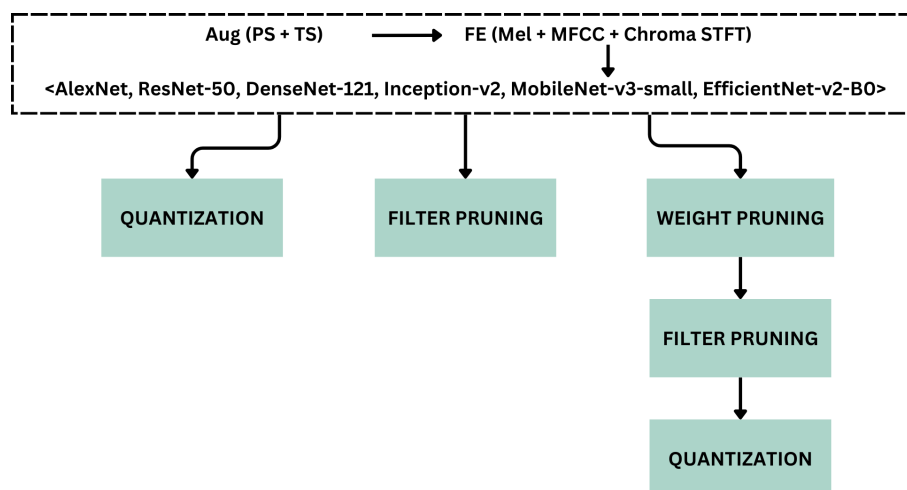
Aug (PS + TS)

FE (Mel + MFCC + Chroma STFT)

<AlexNet, ResNet-50, DenseNet-121, Inception-v2, MobileNet-v3-small, EfficientNet-v2-B0>

QUANTIZATION

FILTER PRUNING

WEIGHT PRUNING

FILTER PRUNING

QUANTIZATION